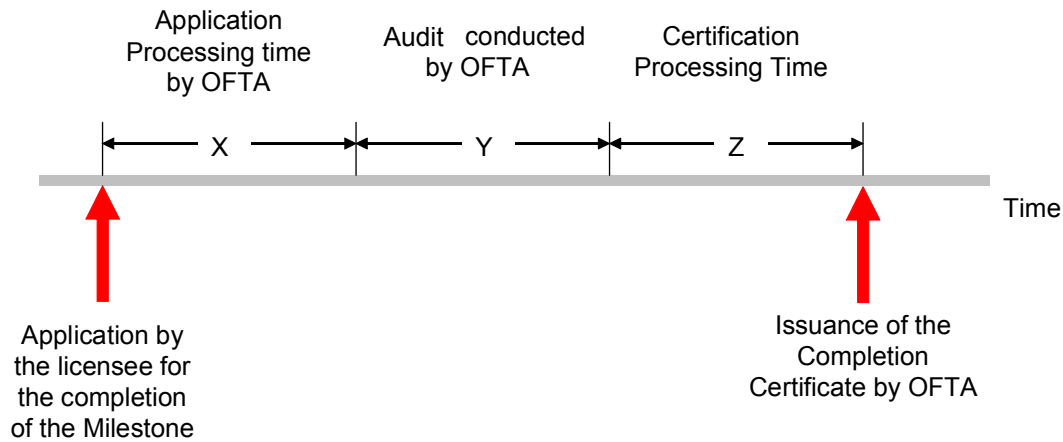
Application Processing time by OFTA

Audit conducted by OFTA

Certification Processing Time

X

Y

Z

Time

Application by the licensee for the completion of the Milestone

Issuance of the Completion Certificate by OFTA